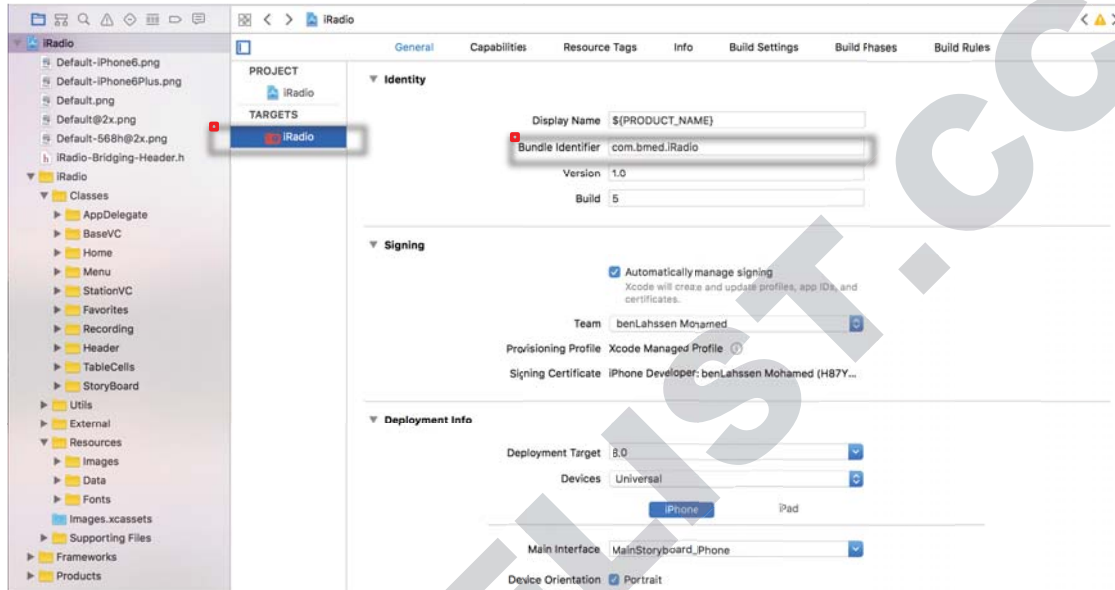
iRadio
Default-iPhone6.png
Default-iPhone6Plus.png
Default.png
Default@2x.png
Default-568h@2x.png
iRadio-Bridging-Header.h
iRadio
Classes
AppDelegate
BaseVC
Home
Menu
StationVC
Favorites
Recording
Header
TableCells
StoryBoard
Utils
External
Resources
Images
Data
Fonts
Images.xcassets
Supporting Files
Frameworks
Products

iRadio

PROJECT
iRadio
TARGETS
iRadio

General Capabilities Resource Tags Info Build Settings Build Phases Build Rules

Identity

Display Name ${PRODUCT_NAME}
Bundle Identifier com.bmed.iRadio
Version 1.0
Build 5

Signing

Automatically manage signing
Xcode will create and update profiles, app IDs, and certificates.
Team benLahssen Mohamed
Provisioning Profile Xcode Managed Profile
Signing Certificate iPhone Developer: benLahssen Mohamed (H87Y...

Deployment Info

Deployment Target 8.0
Devices Universal
iPhone iPad
Main Interface MainStoryboard_iPhone
Device Orientation Portrait